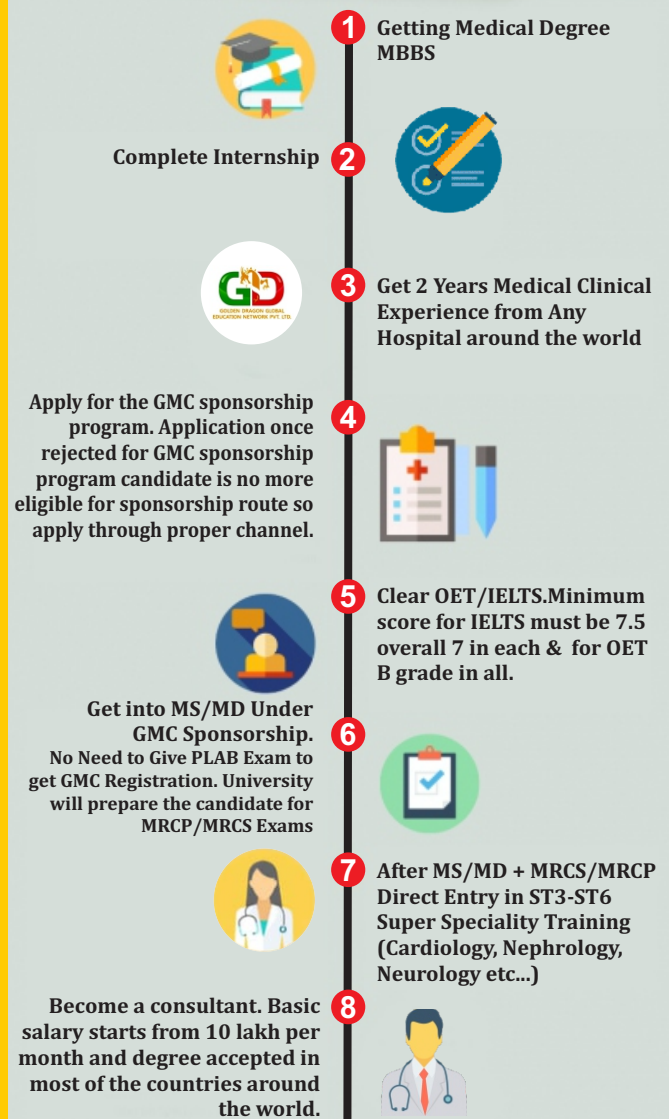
1 Getting Medical Degree MBBS

Complete Internship 2

GD
GOLDEN DRAGON GLOBAL EDUCATION NETWORK PVT. LTD.

3 Get 2 Years Medical Clinical Experience from Any Hospital around the world

Apply for the GMC sponsorship program. Application once rejected for GMC sponsorship program candidate is no more eligible for sponsorship route so apply through proper channel. 4

5 Clear OET/IELTS.Minimum score for IELTS must be 7.5 overall 7 in each & for OET B grade in all.

Get into MS/MD Under GMC Sponsorship. No Need to Give PLAB Exam to get GMC Registration. University will prepare the candidate for MRCP/MRCS Exams 6

7 After MS/MD + MRCS/MRCP Direct Entry in ST3-ST6 Super Speciality Training (Cardiology, Nephrology, Neurology etc...)

Become a consultant. Basic salary starts from 10 lakh per month and degree accepted in most of the countries around the world. 8